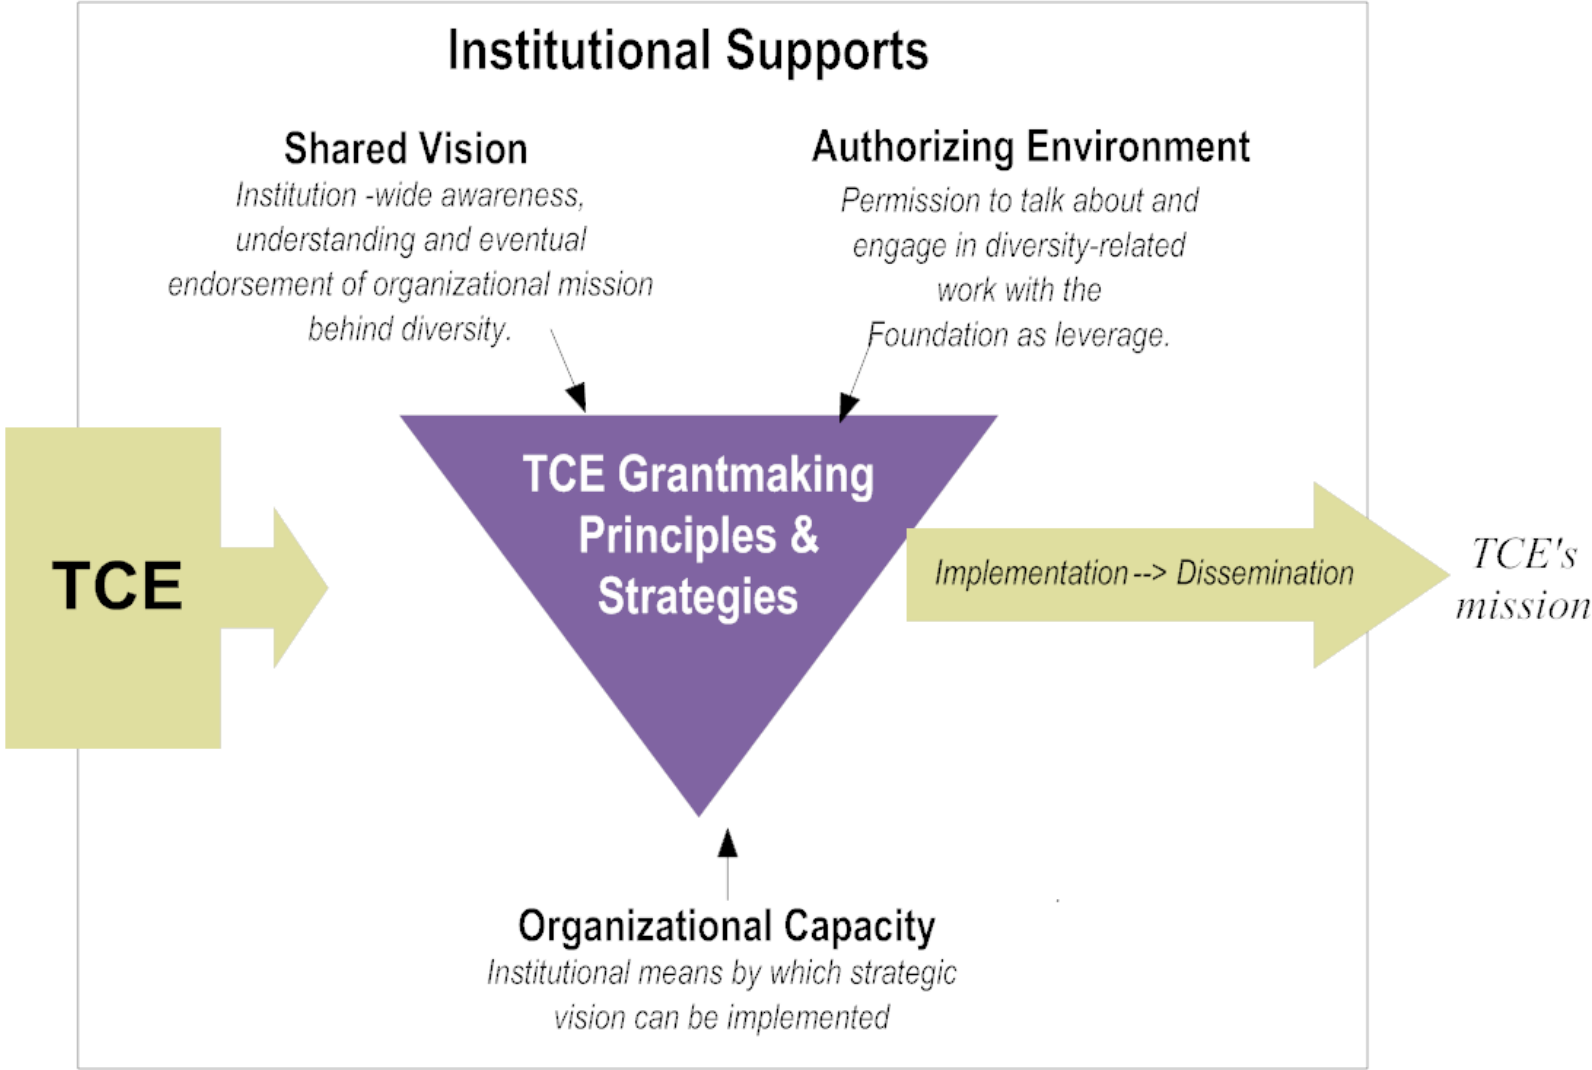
Institutional Supports

Shared Vision
Institution -wide awareness, understanding and eventual endorsement of organizational mission behind diversity.

Authorizing Environment
Permission to talk about and engage in diversity-related work with the Foundation as leverage.

TCE

TCE Grantmaking Principles & Strategies

Implementation --> Dissemination

TCE's mission

Organizational Capacity
Institutional means by which strategic vision can be implemented